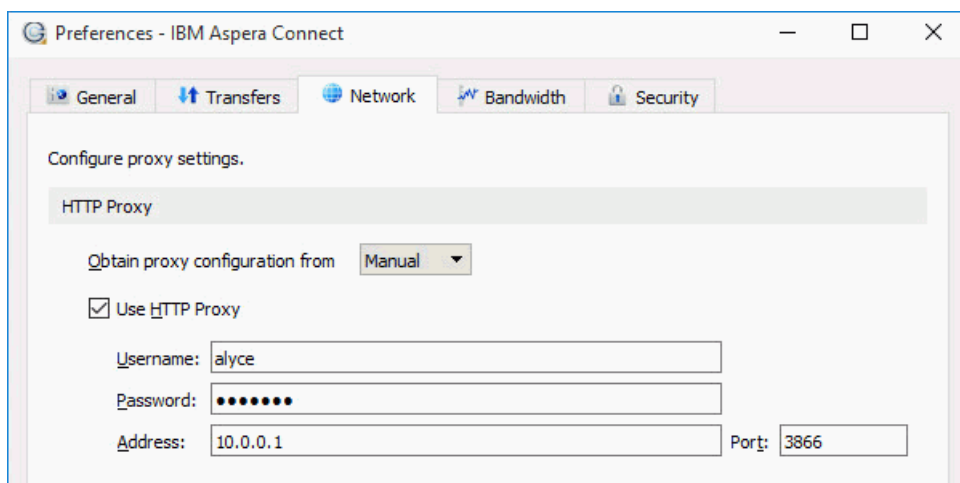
Preferences - IBM Aspera Connect

General
Transfers
Network
Bandwidth
Security

Configure proxy settings.

HTTP Proxy

Obtain proxy configuration from Manual

Use HTTP Proxy

Username: alyce
Password: •••••••
Address: 10.0.0.1
Port: 3866